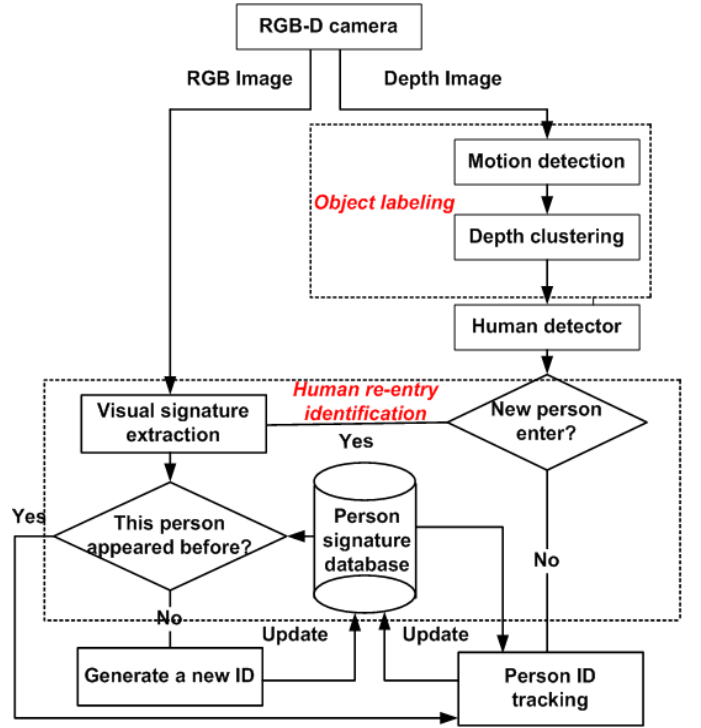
RGB-D camera

RGB Image

Depth Image

Object labeling

Motion detection

Depth clustering

Human detector

Human re-entry identification

Visual signature extraction

New person enter?

Yes

Yes

This person appeared before?

Person signature database

No

No

Update

Update

Generate a new ID

Person ID tracking